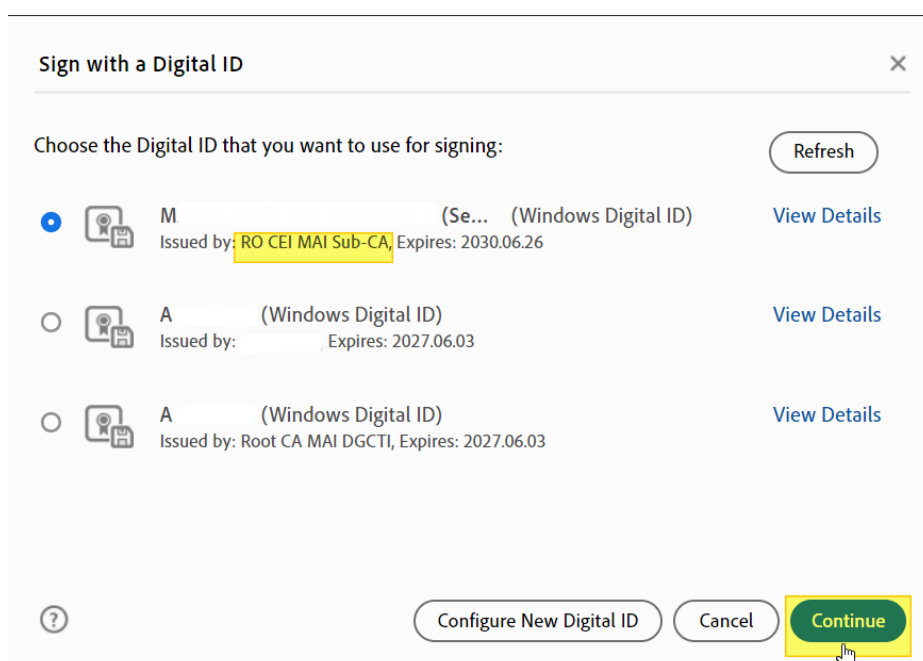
Sign with a Digital ID

×

Choose the Digital ID that you want to use for signing:

Refresh

M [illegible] (Se... (Windows Digital ID)
Issued by: RO CEI MAI Sub-CA, Expires: 2030.06.26

View Details

A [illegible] (Windows Digital ID)
Issued by: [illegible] Expires: 2027.06.03

View Details

A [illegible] (Windows Digital ID)
Issued by: Root CA MAI DGCTI, Expires: 2027.06.03

View Details

?

Configure New Digital ID

Cancel

Continue